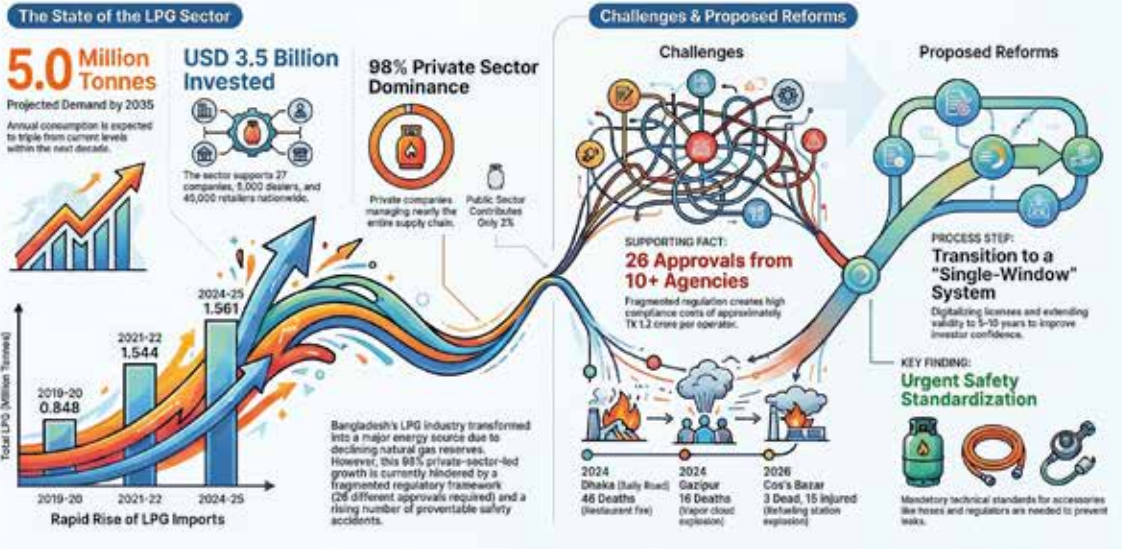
The State of the LPG Sector

5.0 Million Tonnes
Projected Demand by 2035
Annual consumption is expected to triple from current levels within the next decade.

USD 3.5 Billion Invested
The sector supports 27 companies, 5,000 dealers, and 40,000 retailers nationwide.

98% Private Sector Dominance
Private companies managing nearly the entire supply chain.
Public Sector Contributes Only 2%

2024-25
1.561
2021-22
1.544
2019-20
0.848

Total LPG (Million Tonnes)

2019-20
2021-22
2024-25
Rapid Rise of LPG Imports

Bangladesh's LPG industry transformed into a major energy source due to declining natural gas reserves. However, this 98% private-sector-led growth is currently hindered by a fragmented regulatory framework (26 different approvals required) and a rising number of preventable safety accidents.

Challenges & Proposed Reforms

Challenges

SUPPORTING FACT:
26 Approvals from 10+ Agencies
Fragmented regulation creates high compliance costs of approximately TK 1.2 crore per operator.

2024
Dhaka (Baily Road)
46 Deaths
(Restaurant fire)

2024
Gazipur
16 Deaths
(Vapor cloud explosion)

2026
Cox's Bazar
3 Dead, 15 injured
(Refueling station explosion)

Proposed Reforms

PROCESS STEP:
Transition to a "Single-Window" System
Digitalizing licenses and extending validity to 5-10 years to improve investor confidence.

KEY FINDING:
Urgent Safety Standardization
Mandatory technical standards for accessories like hoses and regulators are needed to prevent leaks.